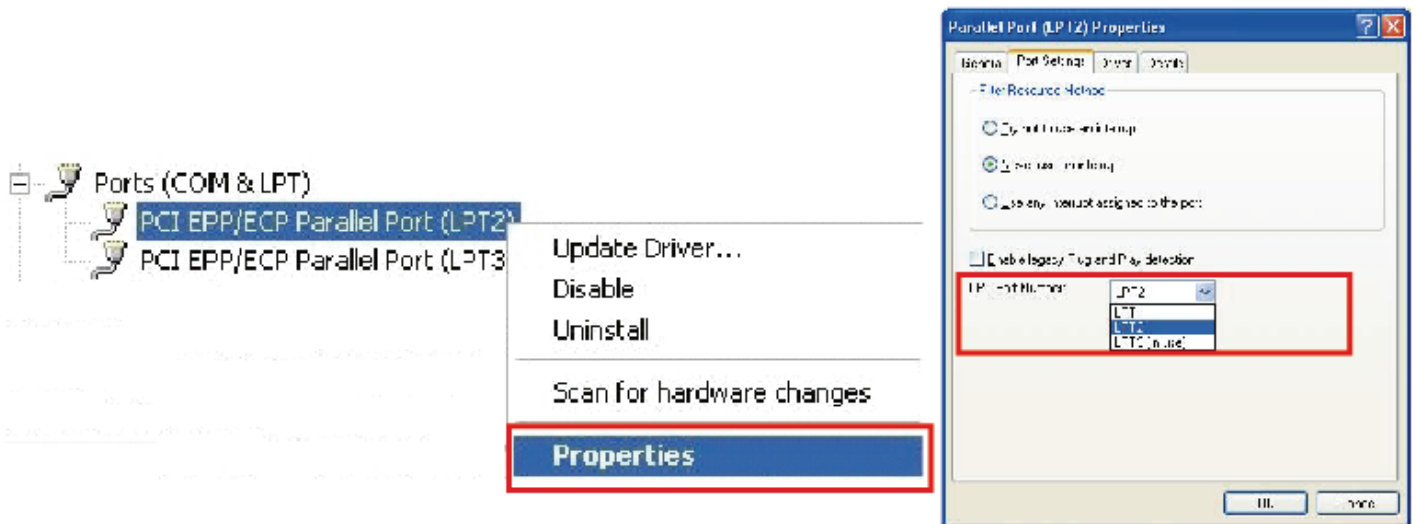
Ports (COM & LPT)
PCI EPP/ECP Parallel Port (LPT2)
PCI EPP/ECP Parallel Port (LPT3

Update Driver...
Disable
Uninstall
Scan for hardware changes
Properties

Parallel Port (LPT2) Properties
General Port Settings Driver Details
Filter Resource Method
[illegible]
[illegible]
Use any interrupt assigned to the port
Enable legacy Plug and Play detection
LPT Port Number: LPT2
LPT1
LPT2
LPT3 (in use)
OK Cancel